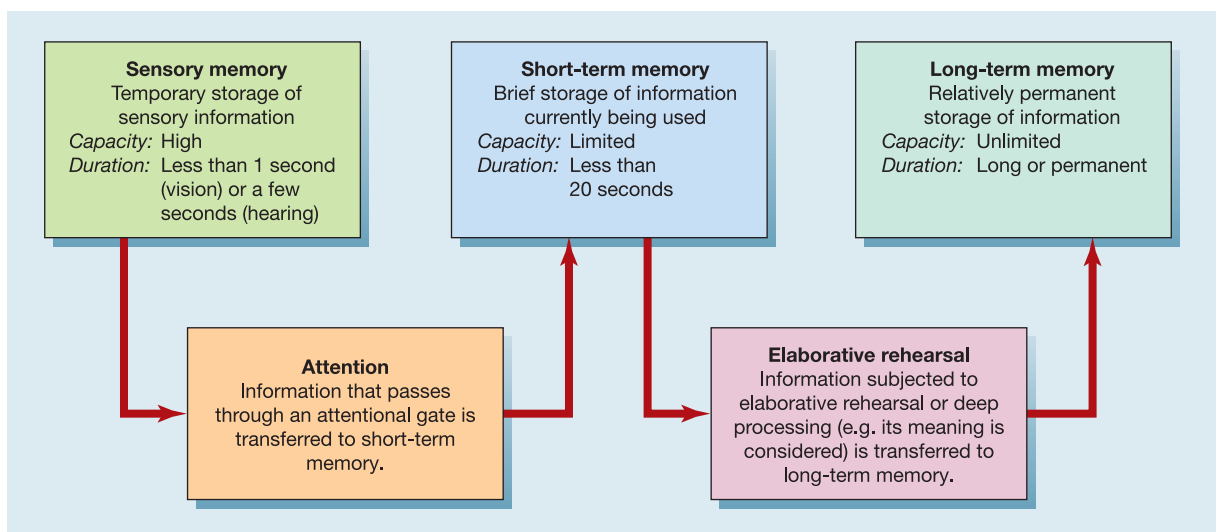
Sensory memory
Temporary storage of sensory information
Capacity: High
Duration: Less than 1 second (vision) or a few seconds (hearing)

Short-term memory
Brief storage of information currently being used
Capacity: Limited
Duration: Less than 20 seconds

Long-term memory
Relatively permanent storage of information
Capacity: Unlimited
Duration: Long or permanent

Attention
Information that passes through an attentional gate is transferred to short-term memory.

Elaborative rehearsal
Information subjected to elaborative rehearsal or deep processing (e.g. its meaning is considered) is transferred to long-term memory.